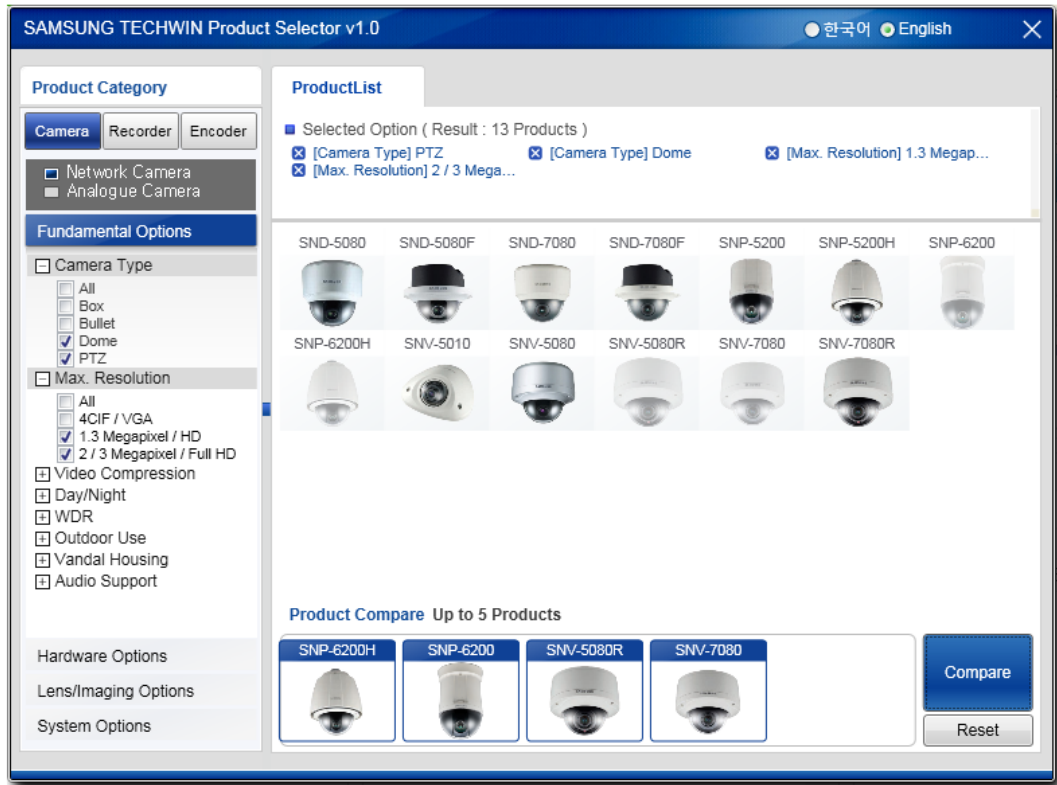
SAMSUNG TECHWIN Product Selector v1.0

한국어 English

Product Category

Camera Recorder Encoder

Network Camera
Analogue Camera

Fundamental Options

Camera Type
All
Box
Bullet
Dome
PTZ

Max. Resolution
All
4CIF / VGA
1.3 Megapixel / HD
2 / 3 Megapixel / Full HD

Video Compression
Day/Night
WDR
Outdoor Use
Vandal Housing
Audio Support

Hardware Options
Lens/Imaging Options
System Options

ProductList

Selected Option ( Result : 13 Products )
[Camera Type] PTZ
[Camera Type] Dome
[Max. Resolution] 1.3 Megap...
[Max. Resolution] 2 / 3 Mega...

SND-5080 SND-5080F SND-7080 SND-7080F SNP-5200 SNP-5200H SNP-6200
SNP-6200H SNV-5010 SNV-5080 SNV-5080R SNV-7080 SNV-7080R

Product Compare Up to 5 Products

SNP-6200H SNP-6200 SNV-5080R SNV-7080

Compare
Reset